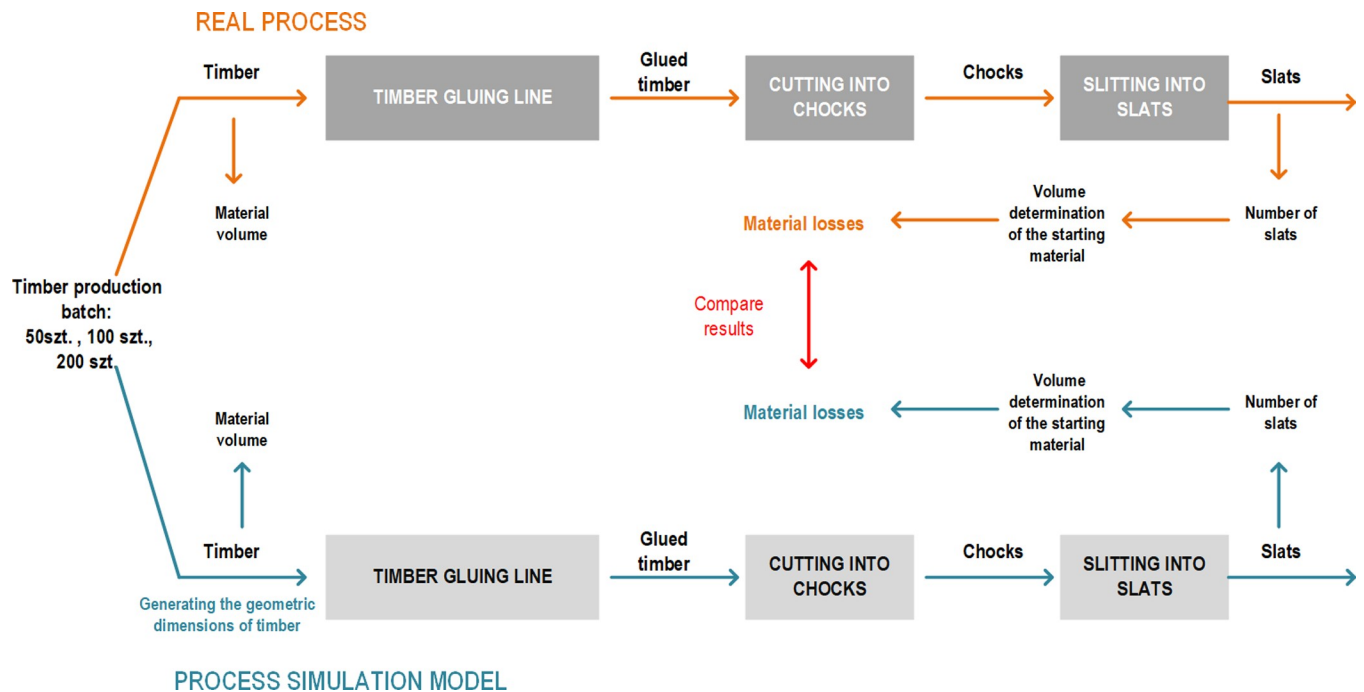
REAL PROCESS

Timber

TIMBER GLUING LINE

Glued timber

CUTTING INTO CHOCKS

Chocks

SLITTING INTO SLATS

Slats

Material volume

Material losses

Volume determination of the starting material

Number of slats

Timber production batch: 50szt. , 100 szt., 200 szt.

Compare results

Material volume

Material losses

Volume determination of the starting material

Number of slats

Timber

Generating the geometric dimensions of timber

TIMBER GLUING LINE

Glued timber

CUTTING INTO CHOCKS

Chocks

SLITTING INTO SLATS

Slats

PROCESS SIMULATION MODEL